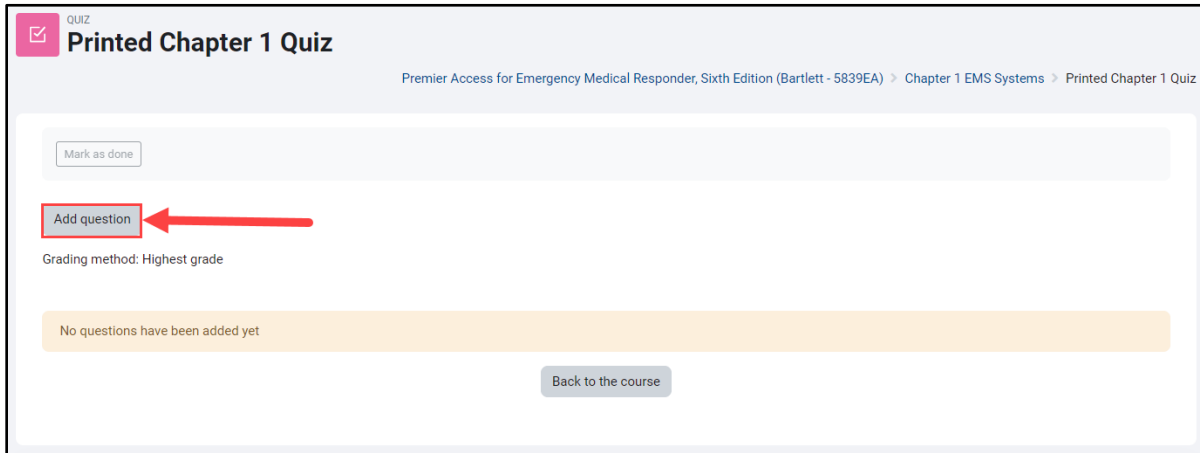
QUIZ
Printed Chapter 1 Quiz

Premier Access for Emergency Medical Responder, Sixth Edition (Bartlett - 5839EA) > Chapter 1 EMS Systems > Printed Chapter 1 Quiz

Mark as done

Add question

Grading method: Highest grade

No questions have been added yet

Back to the course